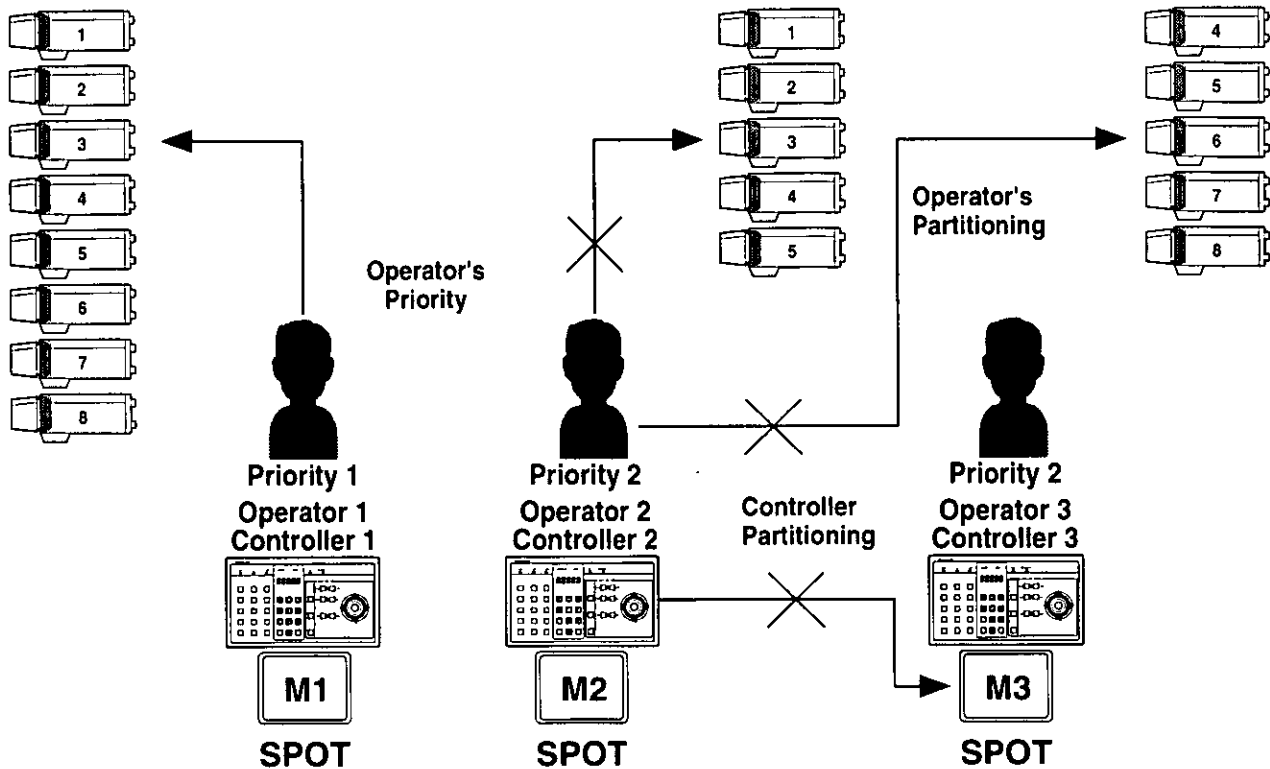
1
2
3
4
5
6
7
8

1
2
3
4
5

4
5
6
7
8

Operator's Partitioning

Operator's Priority

Priority 1
Operator 1
Controller 1

M1
SPOT

Priority 2
Operator 2
Controller 2

M2
SPOT

Controller Partitioning

Priority 2
Operator 3
Controller 3

M3
SPOT